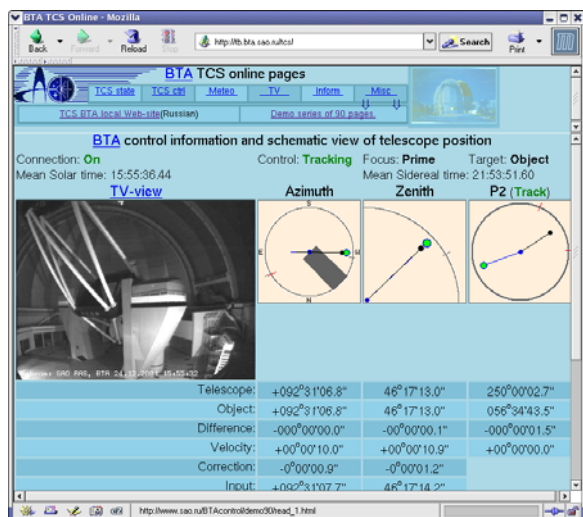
BTA TCS Online - Mozilla

Back Forward Reload Stop http://tb.bta.sao.ru/tcs/ Search Print

BTA TCS online pages

TCS state | TCS ctrl | Meteo | TV | Inform | Misc

TCS BTA local Web-site(Russian) | Demo series of 90 pages.

BTA control information and schematic view of telescope position

Connection: On Control: Tracking Focus: Prime Target: Object

Mean Solar time: 15:55:36.44 Mean Sidereal time: 21:53:51.60

TV-view Azimuth Zenith P2 (Track)

S E W N

Camera: SAO RAS, BTA 24.12.2001 15:55:32

| | | | |
|---|---|---|---|
| Telescope: | +092°31'06.8" | 46°17'13.0" | 250°00'02.7" |
| Object: | +092°31'06.8" | 46°17'13.0" | 056°34'43.5" |
| Difference: | -000°00'00.0" | -00°00'00.1" | -000°00'01.5" |
| Velocity: | +00°00'10.0" | +00°00'10.9" | +00°00'00.0" |
| Correction: | -0°00'00.9" | -0°00'01.2" | |
| Input: | +092°31'07.7" | 46°17'14.2" | |

http://www.sao.ru/BTAcontrol/demo90/read_1.html